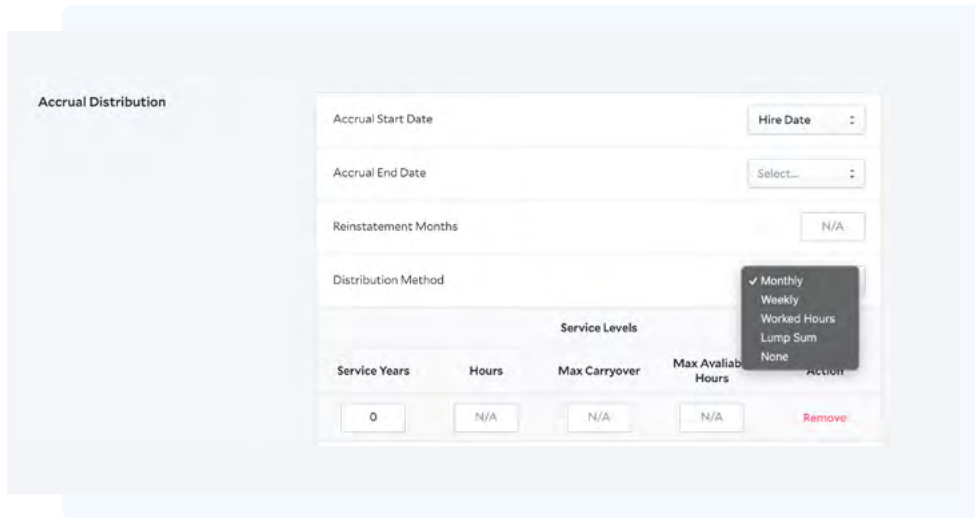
Accrual Distribution

Accrual Start Date | Hire Date

Accrual End Date | Select...

Reinstatement Months | N/A

Distribution Method

✓ Monthly
Weekly
Worked Hours
Lump Sum
None

Service Levels

| Service Years | Hours | Max Carryover | Max Avaliab Hours | Action |
|---|---|---|---|---|
| 0 | N/A | N/A | N/A | Remove |